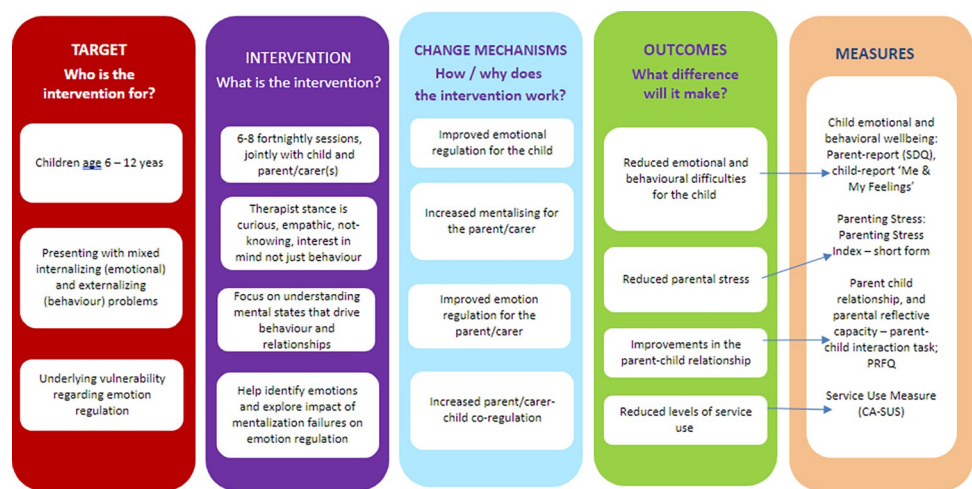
TARGET
Who is the intervention for?

Children age 6 – 12 yeas

Presenting with mixed internalizing (emotional) and externalizing (behaviour) problems

Underlying vulnerability regarding emotion regulation

INTERVENTION
What is the intervention?

6-8 fortnightly sessions, jointly with child and parent/carer(s)

Therapist stance is curious, empathic, not-knowing, interest in mind not just behaviour

Focus on understanding mental states that drive behaviour and relationships

Help identify emotions and explore impact of mentalization failures on emotion regulation

CHANGE MECHANISMS
How / why does the intervention work?

Improved emotional regulation for the child

Increased mentalising for the parent/carer

Improved emotion regulation for the parent/carer

Increased parent/carer-child co-regulation

OUTCOMES
What difference will it make?

Reduced emotional and behavioural difficulties for the child

Reduced parental stress

Improvements in the parent-child relationship

Reduced levels of service use

MEASURES

Child emotional and behavioral wellbeing: Parent-report (SDQ), child-report 'Me & My Feelings'

Parenting Stress: Parenting Stress Index – short form

Parent child relationship, and parental reflective capacity – parent-child interaction task; PRFQ

Service Use Measure (CA-SUS)